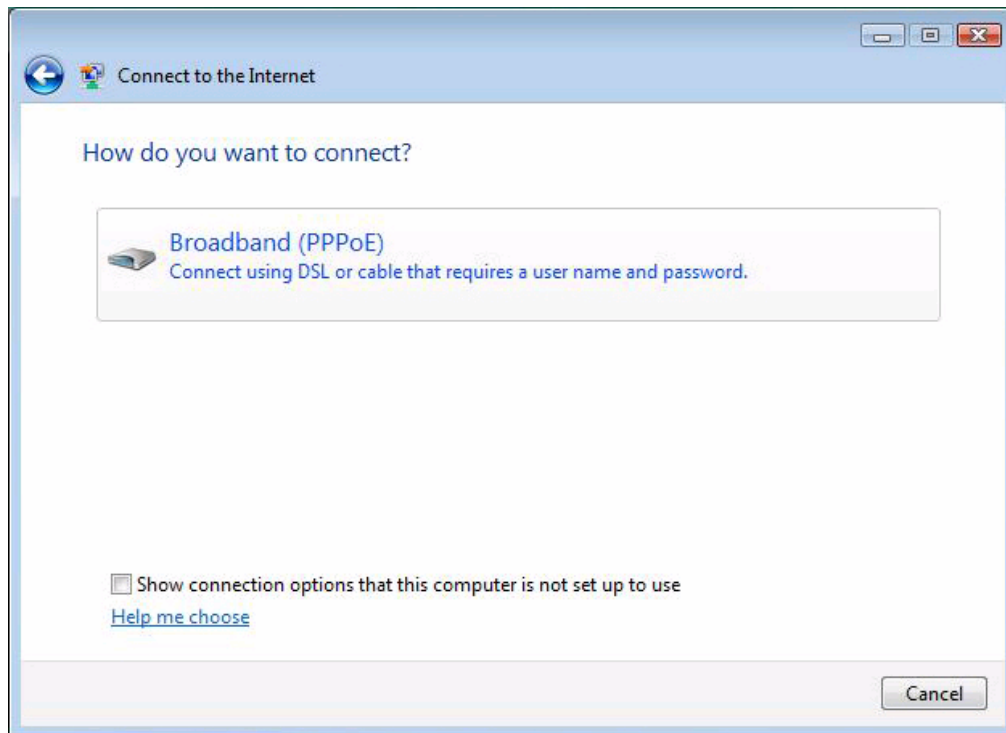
Connect to the Internet

How do you want to connect?

Broadband (PPPoE)
Connect using DSL or cable that requires a user name and password.

Show connection options that this computer is not set up to use

Help me choose

Cancel